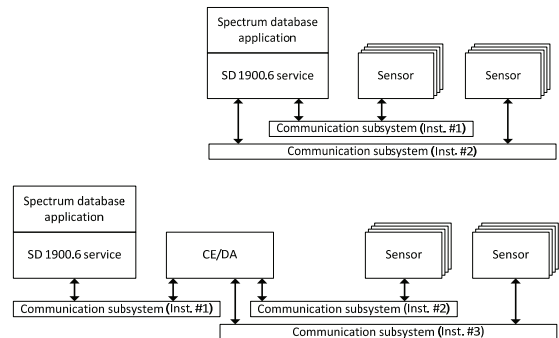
Spectrum database application

SD 1900.6 service

Sensor

Sensor

Communication subsystem (Inst. #1)

Communication subsystem (Inst. #2)

Spectrum database application

SD 1900.6 service

CE/DA

Sensor

Sensor

Communication subsystem (Inst. #1)

Communication subsystem (Inst. #2)

Communication subsystem (Inst. #3)